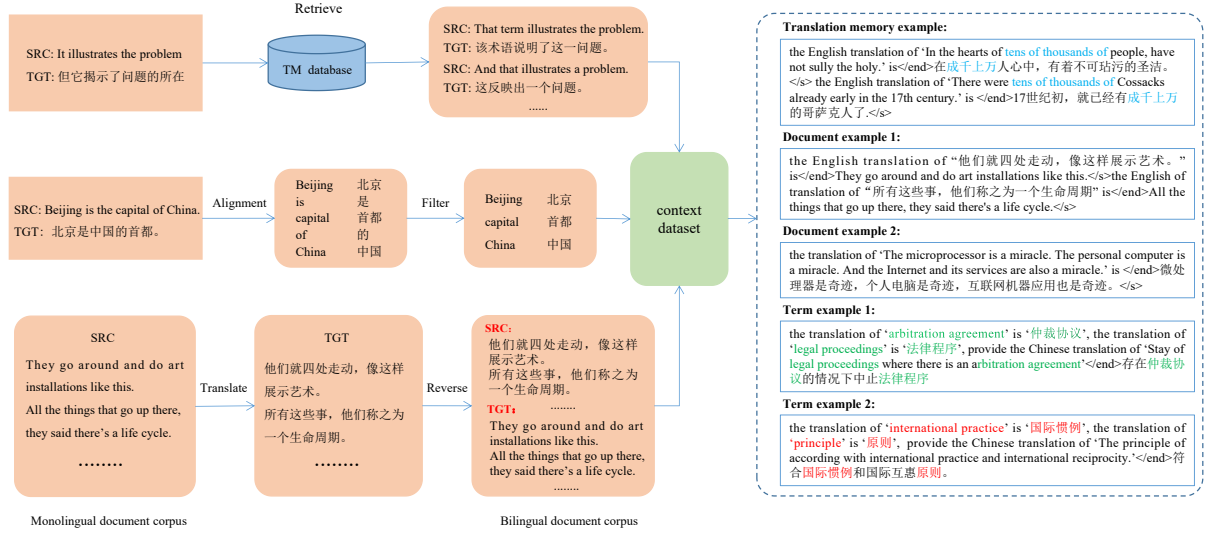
Retrieve

SRC: It illustrates the problem
TGT: 但它揭示了问题的所在

TM database

SRC: That term illustrates the problem.
TGT: 该术语说明了这一问题。
SRC: And that illustrates a problem.
TGT: 这反映出一个问题。
......

SRC: Beijing is the capital of China.
TGT: 北京是中国的首都。

Alignment

| Beijing | 北京 |
|---|---|
| is | 是 |
| capital | 首都 |
| of | 的 |
| China | 中国 |

Filter

| Beijing | 北京 |
|---|---|
| capital | 首都 |
| China | 中国 |

context dataset

SRC
They go around and do art installations like this.
All the things that go up there, they said there's a life cycle.
........

Translate

TGT
他们就四处走动，像这样展示艺术。
所有这些事，他们称之为一个生命周期。
........

Reverse

SRC:
他们就四处走动，像这样展示艺术。
所有这些事，他们称之为一个生命周期。
........
TGT:
They go around and do art installations like this.
All the things that go up there, they said there's a life cycle.
........

Monolingual document corpus

Bilingual document corpus

Translation memory example:
the English translation of 'In the hearts of tens of thousands of people, have not sully the holy.' is </end>在成千上万人心中，有着不可玷污的圣洁。</s> the English translation of 'There were tens of thousands of Cossacks already early in the 17th century.' is </end>17世纪初，就已经有成千上万的哥萨克人了。</s>

Document example 1:
the English translation of "他们就四处走动，像这样展示艺术。" is</end>They go around and do art installations like this.</s>the English of translation of "所有这些事，他们称之为一个生命周期" is</end>All the things that go up there, they said there's a life cycle.</s>

Document example 2:
the translation of 'The microprocessor is a miracle. The personal computer is a miracle. And the Internet and its services are also a miracle.' is </end>微处理器是奇迹，个人电脑是奇迹，互联网机器应用也是奇迹。</s>

Term example 1:
the translation of 'arbitration agreement' is '仲裁协议', the translation of 'legal proceedings' is '法律程序', provide the Chinese translation of 'Stay of legal proceedings where there is an arbitration agreement'</end>存在仲裁协议的情况下中止法律程序

Term example 2:
the translation of 'international practice' is '国际惯例', the translation of 'principle' is '原则', provide the Chinese translation of 'The principle of according with international practice and international reciprocity.'</end>符合国际惯例和国际互惠原则。